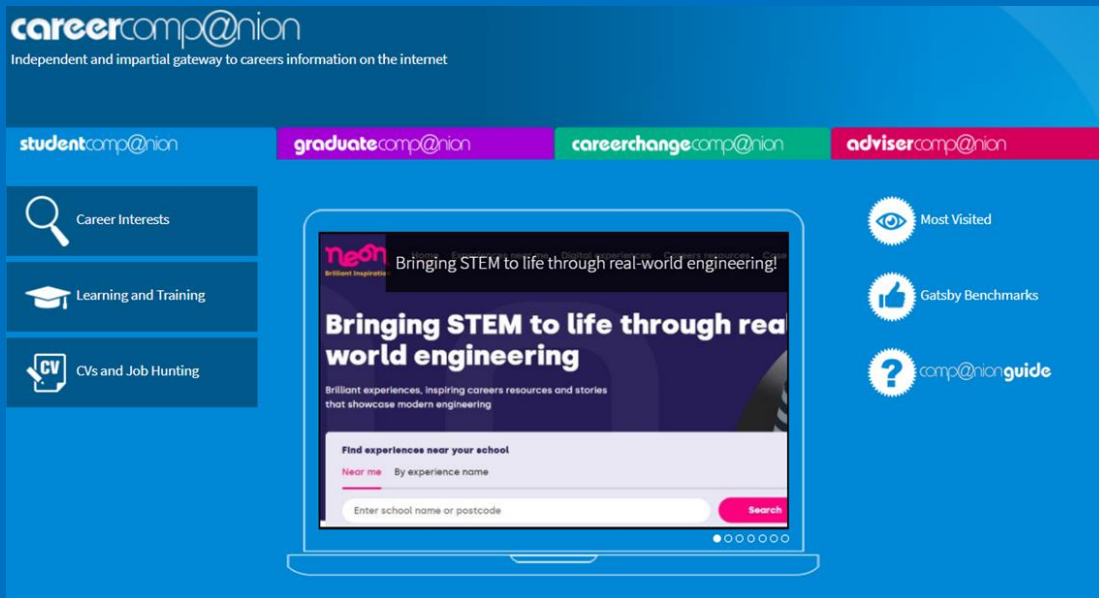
careercomp@nion
Independent and impartial gateway to careers information on the internet

studentcomp@nion
graduatecomp@nion
careerchangecomp@nion
advisercomp@nion

Career Interests
Learning and Training
CV
CVs and Job Hunting

neon
Brilliant Inspiratio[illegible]
Bringing STEM to life through real-world engineering!

Bringing STEM to life through real world engineering

Brilliant experiences, inspiring careers resources and stories that showcase modern engineering

Find experiences near your school
Near me
By experience name
Enter school name or postcode
Search

Most Visited
Gatsby Benchmarks
comp@nionguide